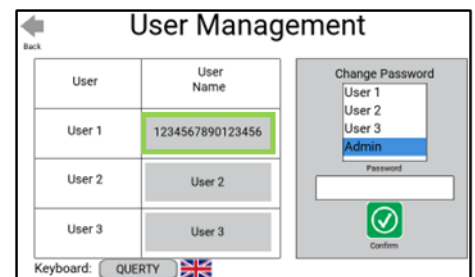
Back

User Management

| User | User Name |
|---|---|
| User 1 | 1234567890123456 |
| User 2 | User 2 |
| User 3 | User 3 |

Change Password
User 1
User 2
User 3
Admin
Password
Confirm

Keyboard: QUERTY